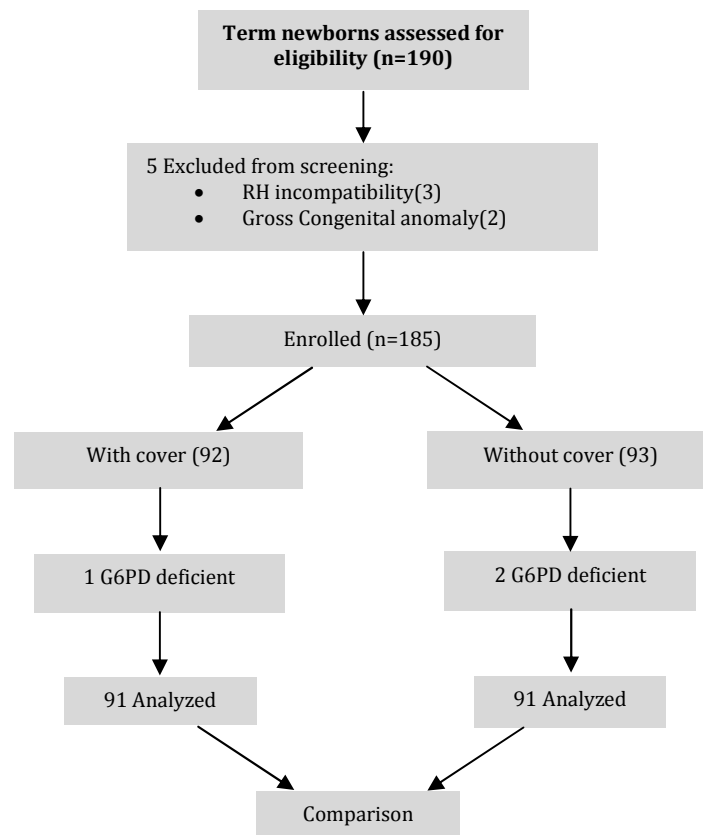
Term newborns assessed for eligibility (n=190)

5 Excluded from screening:
• RH incompatibility(3)
• Gross Congenital anomaly(2)

Enrolled (n=185)

With cover (92)

Without cover (93)

1 G6PD deficient

2 G6PD deficient

91 Analyzed

91 Analyzed

Comparison